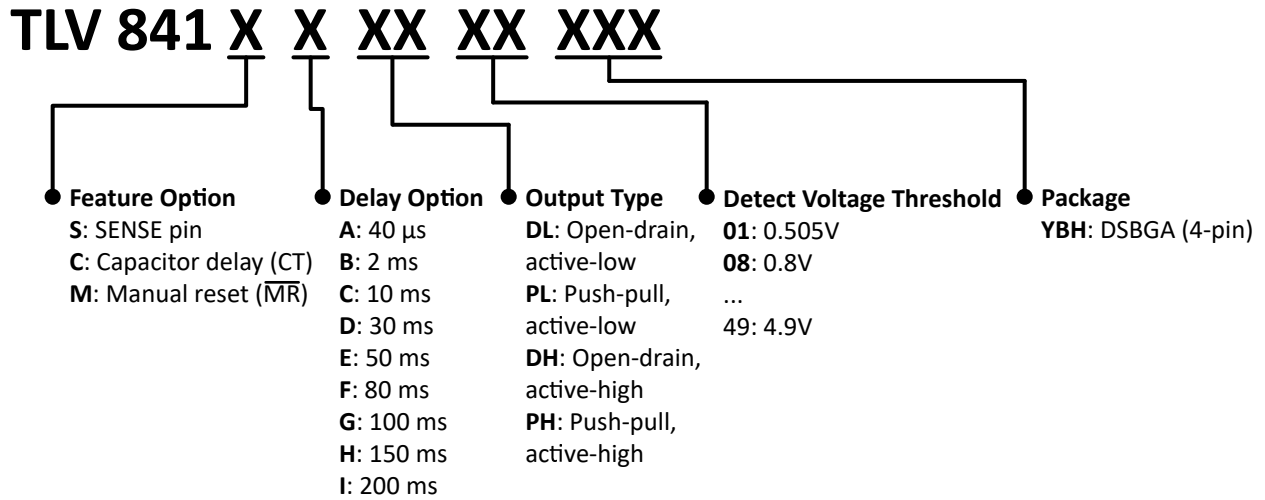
TLV 841 X X XX XX XXX

Feature Option
S: SENSE pin
C: Capacitor delay (CT)
M: Manual reset ($\overline{MR}$)

Delay Option
A: 40 µs
B: 2 ms
C: 10 ms
D: 30 ms
E: 50 ms
F: 80 ms
G: 100 ms
H: 150 ms
I: 200 ms

Output Type
DL: Open-drain, active-low
PL: Push-pull, active-low
DH: Open-drain, active-high
PH: Push-pull, active-high

Detect Voltage Threshold
01: 0.505V
08: 0.8V
...
49: 4.9V

Package
YBH: DSBGA (4-pin)